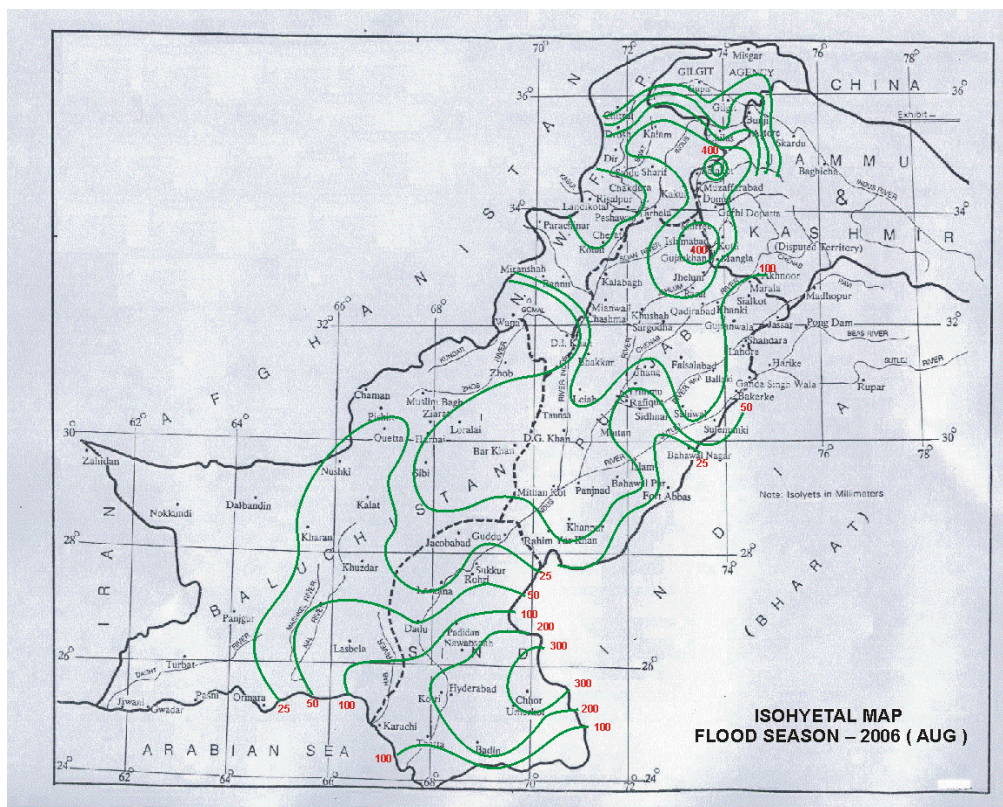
ISOHYETAL MAP
FLOOD SEASON – 2006 ( AUG )

Note: Isolyets in Millimeters

CHINA
GILGIT AGENCY
Misgar
Gupis
Gilgit
Skardu
Chitral
Drosh
Kalam
Dir
Saidu Sharif
Chakdara
Risalpur
Peshawar
Tarbela
Kakul
Muzaffarabad
Dome
Garhi Dopatta
Landikotal
Parachanar
Cherat
Kohat
Islamabad
Gujarkhan
Kotli
Mangla
Jhelum
Akhnoor
Marala
Sialkot
Madhopur
Miranshah
Bannu
Kalabagh
Mianwali
Chashma
Khushab
Sargodha
Qadirabad
Khanki
Gujranwala
Jassar
Pong Dam
Shandara
Lahore
Harike
Wana
D.I. Khan
Bhakkar
Faisalabad
Jhang
Balloki
Zhob
Ganda Singh Wala
Rupar
Bakerke
Leiah
Rafiqui
Sidhnai
Sahiwal
Sulemanki
Chaman
Muslim Bagh
Pishin
Ziarat
Loralai
Quetta
Harnai
D.G. Khan
Bar Khan
Multan
Bahawal Nagar
Islam
Bahawal Pur
Panjnad
Fort Abbas
Mithan Kot
Sibi
Nushki
Zahidan
Nokkundi
Dalbandin
Kalat
Khanpur
Rahim Yar Khan
Guddu
Kharan
Jacobabad
Sukkur
Rohri
Khuzdar
Larkana
Panjgur
Dadu
Padidan
Nawabshah
Lasbela
Turbat
Hyderabad
Kotri
Chhor
Umarkot
Jiwani
Gwadar
Pasni
Ormara
Karachi
Thatta
Badin
ARABIAN SEA
AFGHANISTAN
IRAN
BALUCHISTAN
PUNJAB
SIND
INDIA
(BHARAT)
JAMMU & KASHMIR
(Disputed Territory)
N.W.F.P.
INDUS RIVER
SUTLEJ RIVER
BEAS RIVER
RAVI
CHENAB
JHELUM RIVER
SOAN RIVER
KABUL
GOMAL
KURRAM
ZHOB
70° 72° 74° 76° 78°
36° 34° 32° 30° 28° 26° 24°
62° 64° 66° 68°
400
400
100
50
25
25
50
100
200
300
300
200
100
25
50
100
100